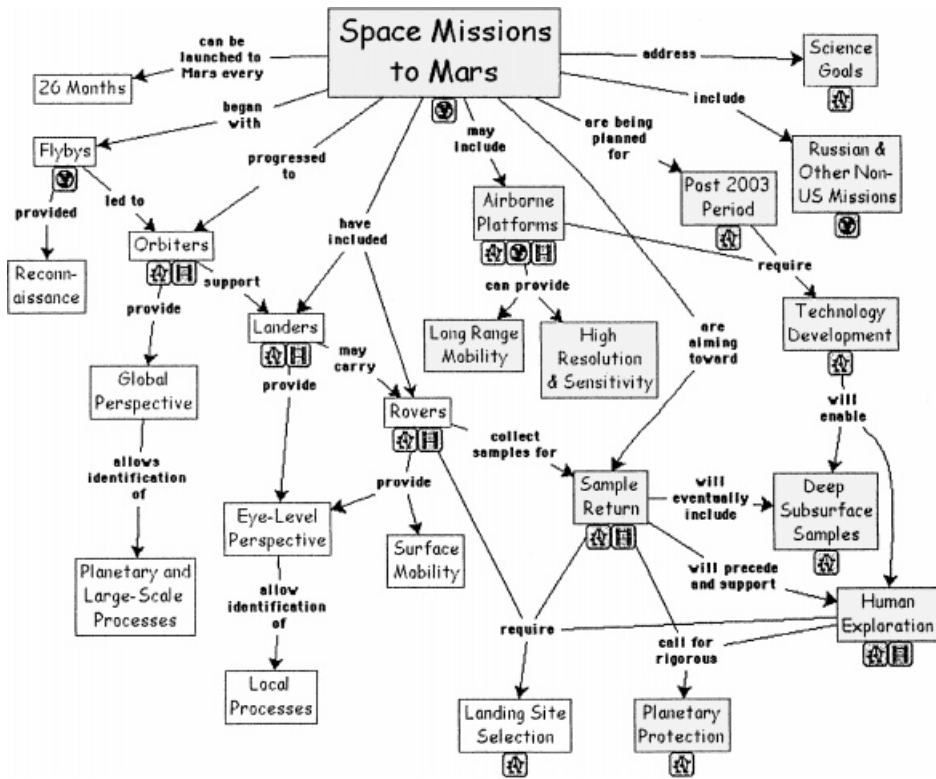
Space Missions to Mars

can be launched to Mars every

26 Months

address

Science Goals

began with

include

Russian & Other Non-US Missions

Flybys

progressed to

may include

are being planned for

Post 2003 Period

provided

led to

have included

Airborne Platforms

Orbiters

require

Reconnaissance

support

can provide

provide

Landers

Technology Development

Long Range Mobility

High Resolution & Sensitivity

are aiming toward

may carry

Global Perspective

provide

will enable

Rovers

collect samples for

allows identification of

provide

Sample Return

will eventually include

Deep Subsurface Samples

Eye-Level Perspective

Surface Mobility

will precede and support

Planetary and Large-Scale Processes

allow identification of

require

Human Exploration

call for rigorous

Local Processes

Landing Site Selection

Planetary Protection